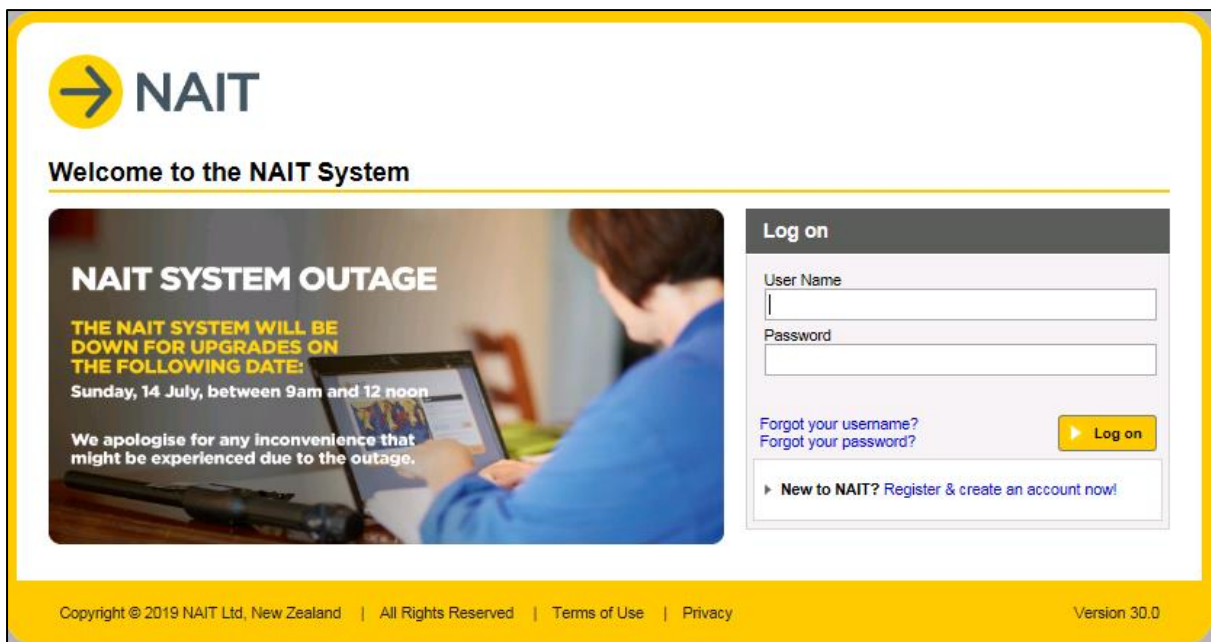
NAIT

Welcome to the NAIT System

NAIT SYSTEM OUTAGE

THE NAIT SYSTEM WILL BE DOWN FOR UPGRADES ON THE FOLLOWING DATE:

Sunday, 14 July, between 9am and 12 noon

We apologise for any inconvenience that might be experienced due to the outage.

Log on

User Name

Password

Forgot your username?
Forgot your password?

Log on

New to NAIT? Register & create an account now!

Copyright © 2019 NAIT Ltd, New Zealand | All Rights Reserved | Terms of Use | Privacy

Version 30.0